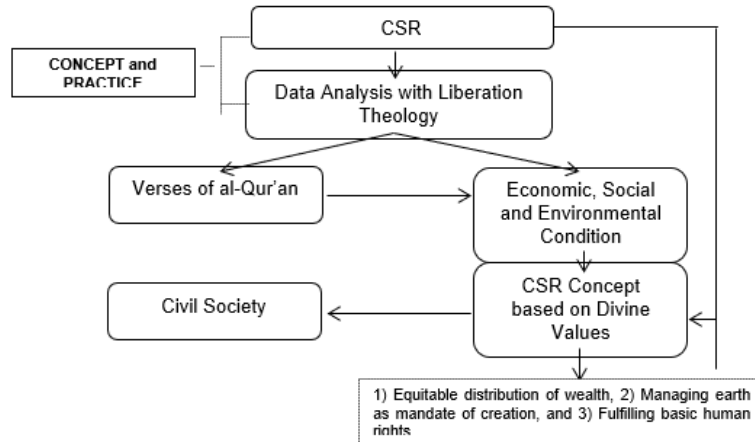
CSR

CONCEPT and PRACTICE

Data Analysis with Liberation Theology

Verses of al-Qur'an

Economic, Social and Environmental Condition

Civil Society

CSR Concept based on Divine Values

1) Equitable distribution of wealth, 2) Managing earth as mandate of creation, and 3) Fulfilling basic human rights